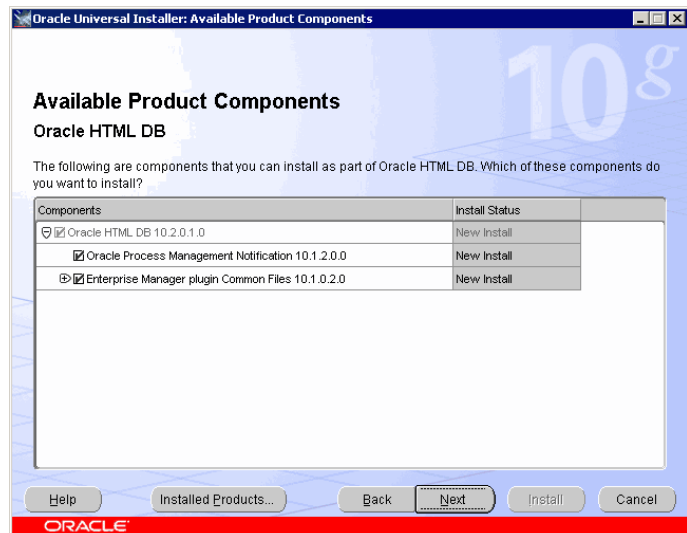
Oracle Universal Installer: Available Product Components

10g

Available Product Components

Oracle HTML DB

The following are components that you can install as part of Oracle HTML DB. Which of these components do you want to install?

| Components | Install Status |
|---|---|
| Oracle HTML DB 10.2.0.1.0 | New Install |
| Oracle Process Management Notification 10.1.2.0.0 | New Install |
| Enterprise Manager plugin Common Files 10.1.0.2.0 | New Install |

Help | Installed Products... | Back | Next | Install | Cancel

ORACLE